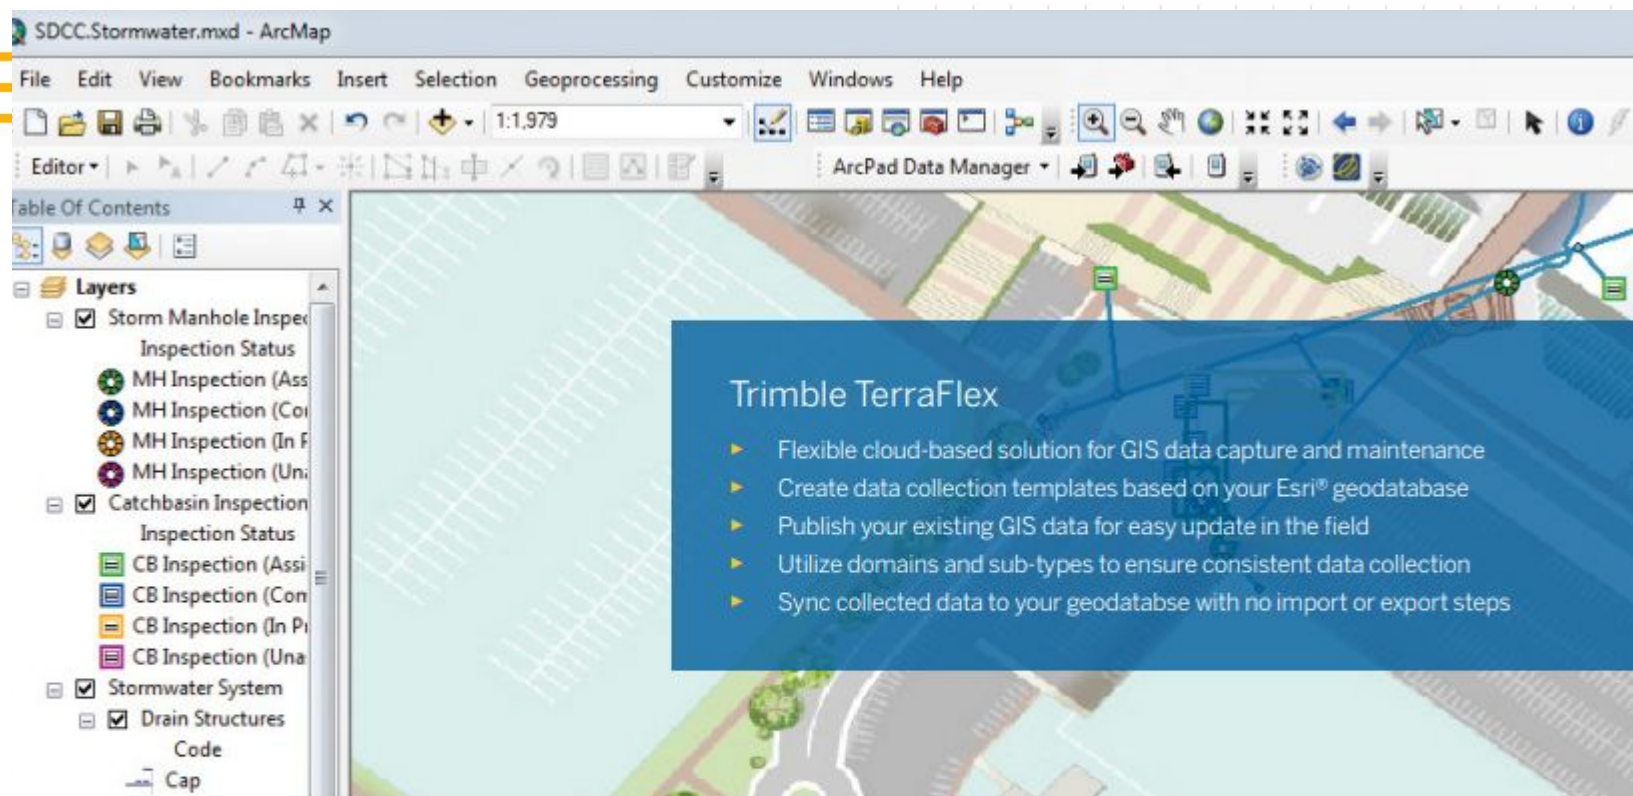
SDCC.Stormwater.mxd - ArcMap

File Edit View Bookmarks Insert Selection Geoprocessing Customize Windows Help

1:1,979

Editor ▾

ArcPad Data Manager ▾

able Of Contents

Layers
Storm Manhole Inspec
Inspection Status
MH Inspection (Ass
MH Inspection (Co
MH Inspection (In F
MH Inspection (Un
Catchbasin Inspection
Inspection Status
CB Inspection (Assi
CB Inspection (Con
CB Inspection (In Pı
CB Inspection (Una
Stormwater System
Drain Structures
Code
Cap

Trimble TerraFlex

- Flexible cloud-based solution for GIS data capture and maintenance
- Create data collection templates based on your Esri® geodatabase
- Publish your existing GIS data for easy update in the field
- Utilize domains and sub-types to ensure consistent data collection
- Sync collected data to your geodatabse with no import or export steps